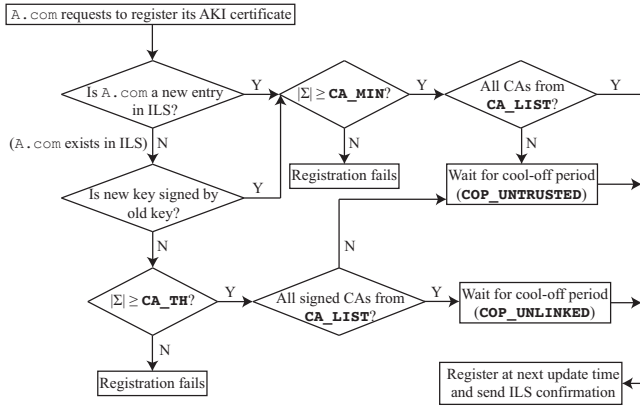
A.com requests to register its AKI certificate

Is A.com a new entry in ILS?

Y

$|\Sigma| \geq$ **CA_MIN**?

Y

All CAs from **CA_LIST**?

Y

(A.com exists in ILS) N

N

Registration fails

N

Wait for cool-off period (**COP_UNTRUSTED**)

Is new key signed by old key?

Y

N

N

$|\Sigma| \geq$ **CA_TH**?

Y

All signed CAs from **CA_LIST**?

Y

Wait for cool-off period (**COP_UNLINKED**)

N

Registration fails

Register at next update time and send ILS confirmation